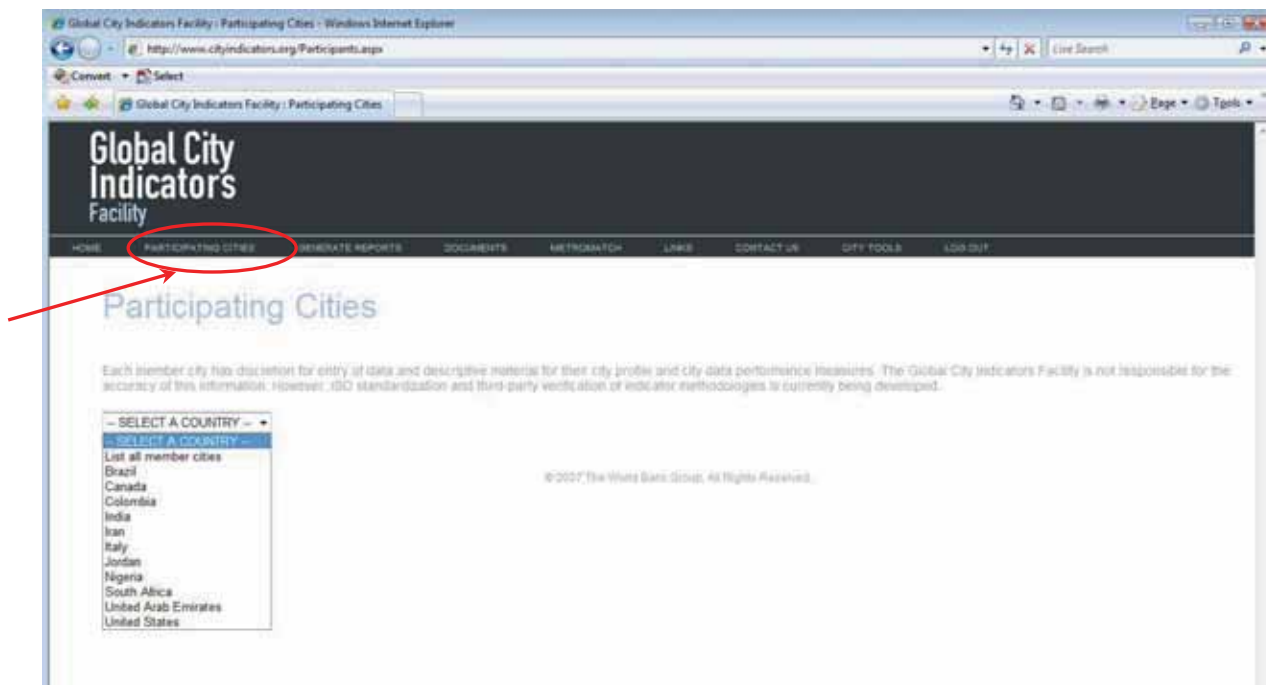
Global City Indicators Facility : Participating Cities - Windows Internet Explorer

http://www.cityindicators.org/Participants.aspx

Live Search

Convert ▾ Select

Global City Indicators Facility : Participating Cities

Page ▾ Tools ▾

Global City Indicators Facility

HOME PARTICIPATING CITIES GENERATE REPORTS DOCUMENTS METROMATCH LINKS CONTACT US CITY TOOLS LOG OUT

Participating Cities

Each member city has discretion for entry of data and descriptive material for their city profile and city data performance measures. The Global City Indicators Facility is not responsible for the accuracy of this information. However, ISO standardization and third-party verification of indicator methodologies is currently being developed.

-- SELECT A COUNTRY --
-- SELECT A COUNTRY --
List all member cities
Brazil
Canada
Colombia
India
Iran
Italy
Jordan
Nigeria
South Africa
United Arab Emirates
United States

© 2007 The World Bank Group, All Rights Reserved.